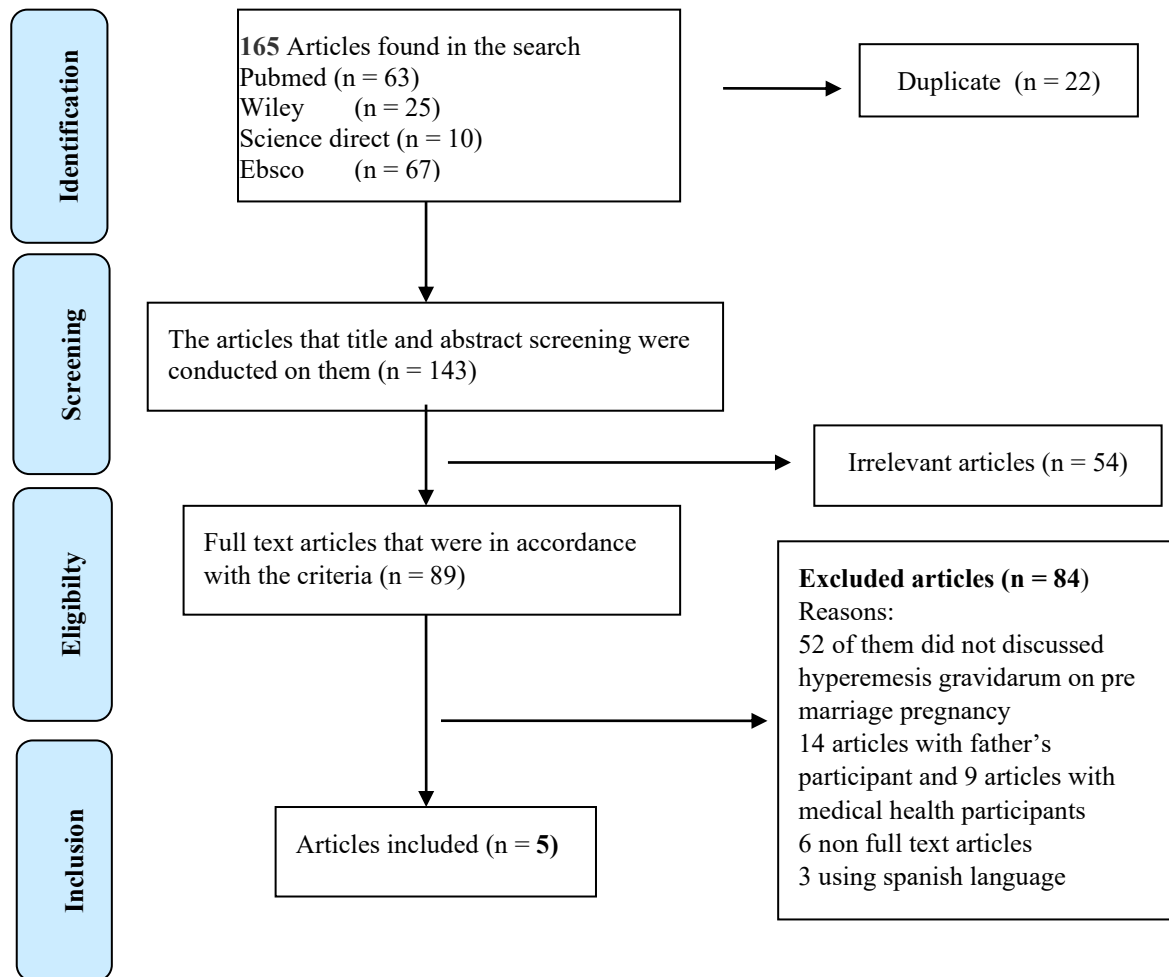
Identification

165 Articles found in the search
Pubmed (n = 63)
Wiley (n = 25)
Science direct (n = 10)
Ebsco (n = 67)

Duplicate (n = 22)

Screening

The articles that title and abstract screening were conducted on them (n = 143)

Irrelevant articles (n = 54)

Eligibilty

Full text articles that were in accordance with the criteria (n = 89)

Excluded articles (n = 84)
Reasons:
52 of them did not discussed hyperemesis gravidarum on pre marriage pregnancy
14 articles with father's participant and 9 articles with medical health participants
6 non full text articles
3 using spanish language

Inclusion

Articles included (n = 5)